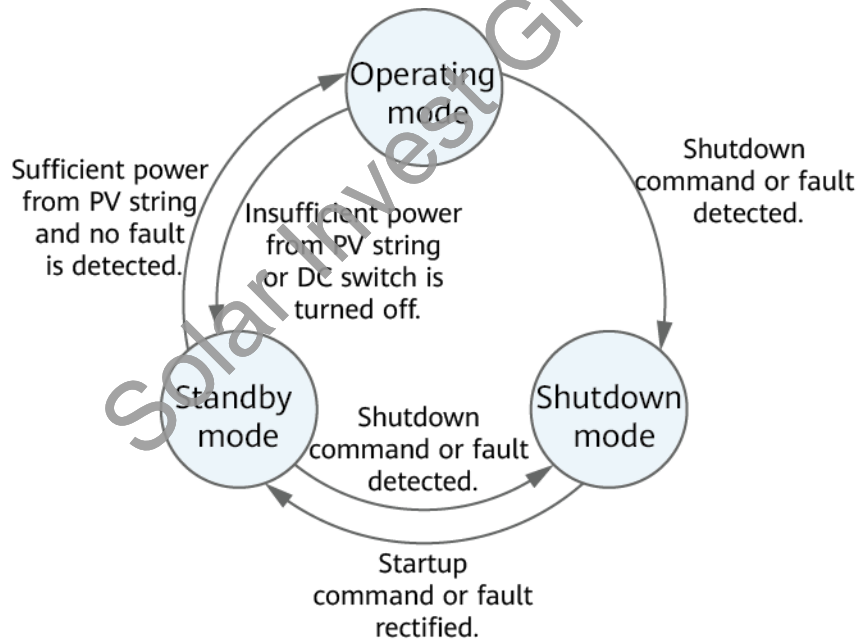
Operating mode

Shutdown command or fault detected.

Sufficient power from PV string and no fault is detected.

Insufficient power from PV string or DC switch is turned off.

Standby mode

Shutdown command or fault detected.

Shutdown mode

Startup command or fault rectified.

SolarInvestGr